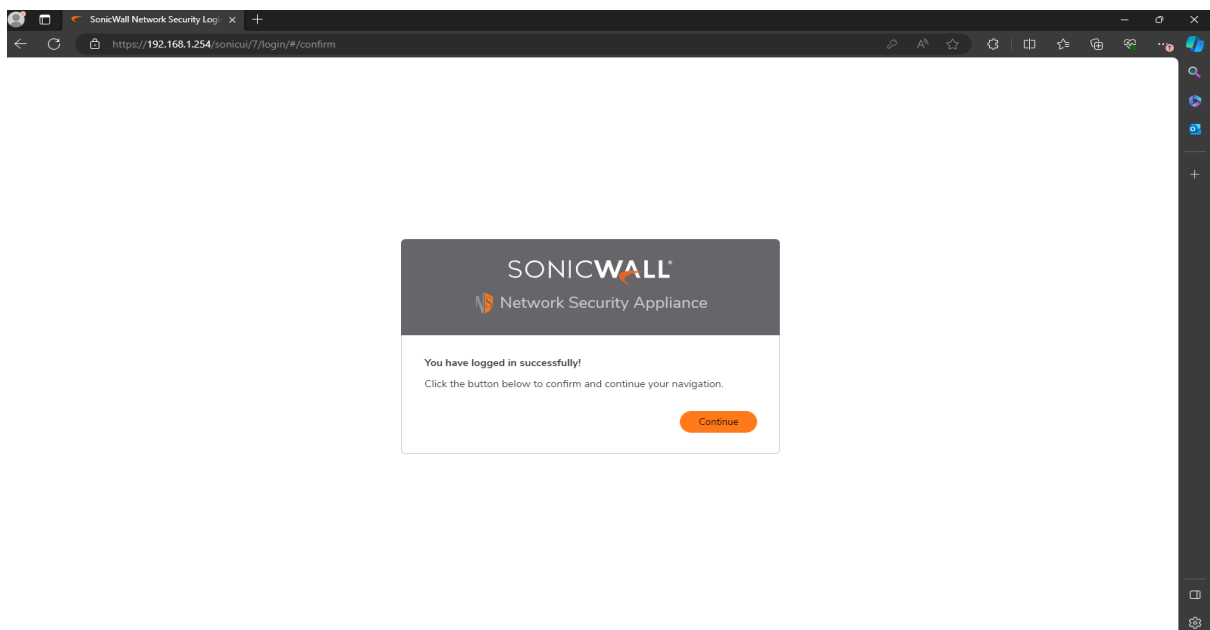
SonicWall Network Security Logi

https://192.168.1.254/sonicui/7/login/#/confirm

SONICWALL

Network Security Appliance

You have logged in successfully!

Click the button below to confirm and continue your navigation.

Continue